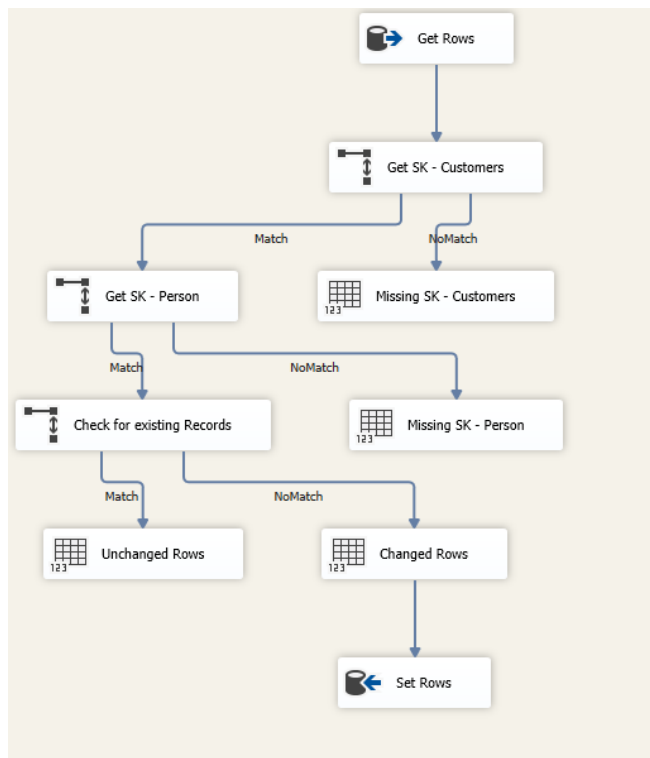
Get Rows

Get SK - Customers

Match

NoMatch

Get SK - Person

123 Missing SK - Customers

Match

NoMatch

Check for existing Records

123 Missing SK - Person

Match

NoMatch

123 Unchanged Rows

123 Changed Rows

Set Rows